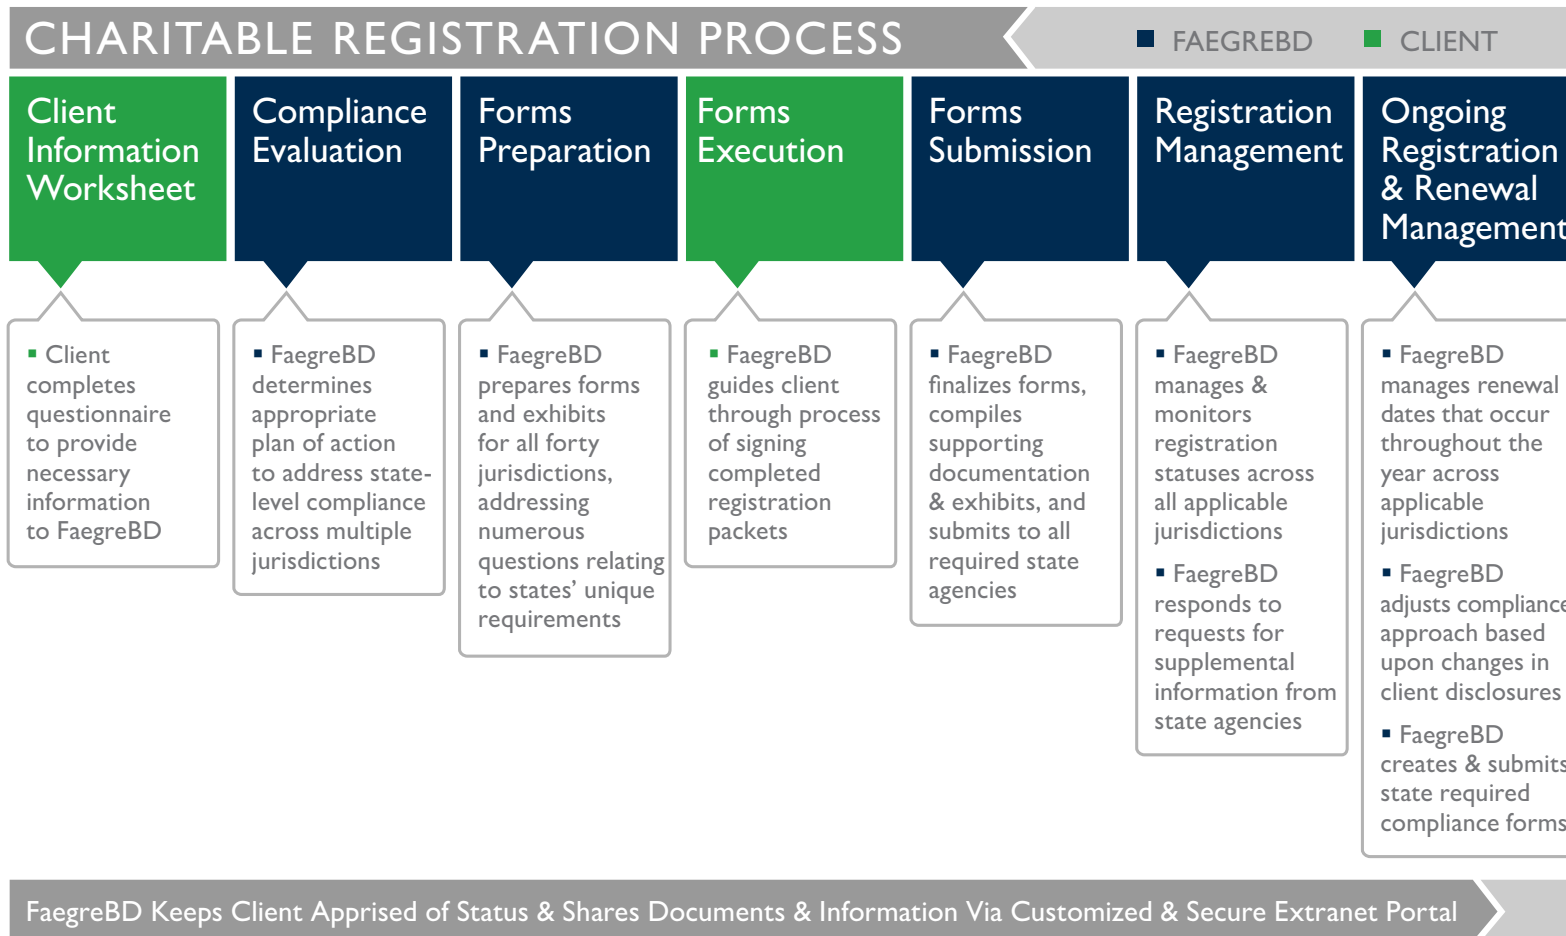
CHARITABLE REGISTRATION PROCESS

FAEGREBD CLIENT

Client Information Worksheet

Compliance Evaluation

Forms Preparation

Forms Execution

Forms Submission

Registration Management

Ongoing Registration & Renewal Management

▪ Client completes questionnaire to provide necessary information to FaegreBD

▪ FaegreBD determines appropriate plan of action to address state-level compliance across multiple jurisdictions

▪ FaegreBD prepares forms and exhibits for all forty jurisdictions, addressing numerous questions relating to states' unique requirements

▪ FaegreBD guides client through process of signing completed registration packets

▪ FaegreBD finalizes forms, compiles supporting documentation & exhibits, and submits to all required state agencies

▪ FaegreBD manages & monitors registration statuses across all applicable jurisdictions

▪ FaegreBD responds to requests for supplemental information from state agencies

▪ FaegreBD manages renewal dates that occur throughout the year across applicable jurisdictions

▪ FaegreBD adjusts compliance approach based upon changes in client disclosures

▪ FaegreBD creates & submits state required compliance forms

FaegreBD Keeps Client Apprised of Status & Shares Documents & Information Via Customized & Secure Extranet Portal